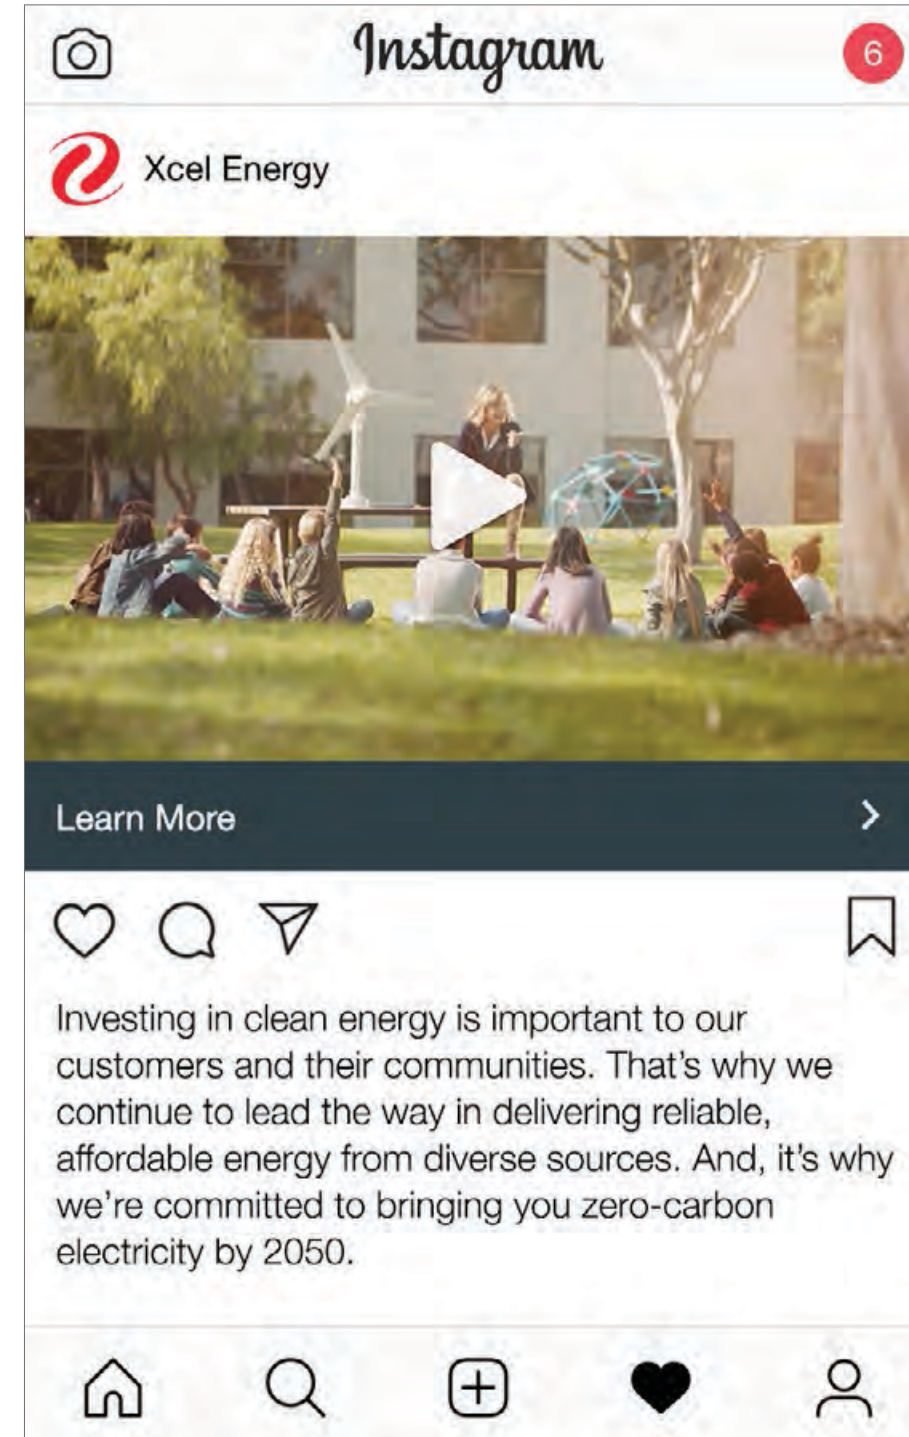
Instagram

6

Xcel Energy

Learn More

Investing in clean energy is important to our customers and their communities. That's why we continue to lead the way in delivering reliable, affordable energy from diverse sources. And, it's why we're committed to bringing you zero-carbon electricity by 2050.